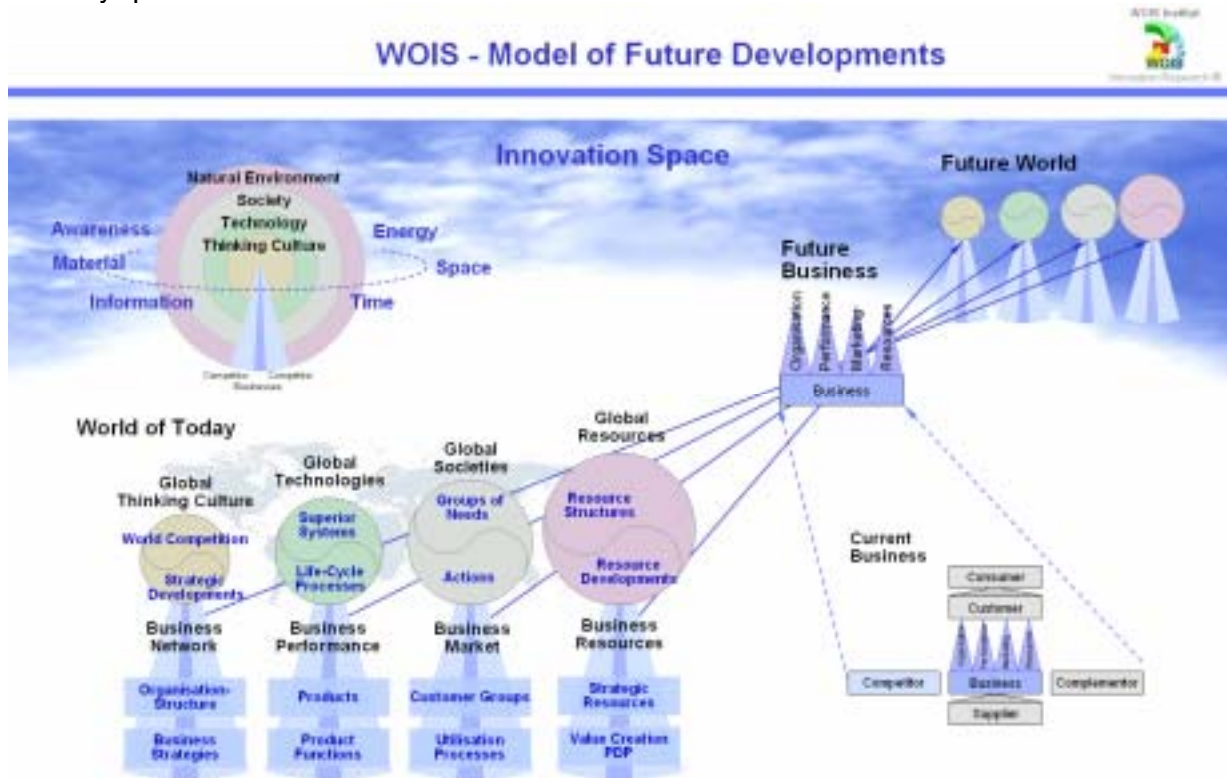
WOIS Institut

WOIS - Model of Future Developments

Innovation Space

Natural Environment
Society
Technology
Thinking Culture

Awareness
Material
Information
Energy
Space
Time

Competitor Competitor
Businesses

Future World

Future Business

Organisation
Performance
Marketing
Resources

Business

World of Today

Global Thinking Culture
World Competition
Strategic Developments

Global Technologies
Superior Systems
Life-Cycle Processes

Global Societies
Groups of Needs
Actions

Global Resources
Resource Structures
Resource Developments

Business Network
Organisation-Structure
Business Strategies

Business Performance
Products
Product Functions

Business Market
Customer Groups
Utilisation Processes

Business Resources
Strategic Resources
Value Creation PDP

Current Business

Consumer
Customer
Competitor
Business
Complementor
Supplier